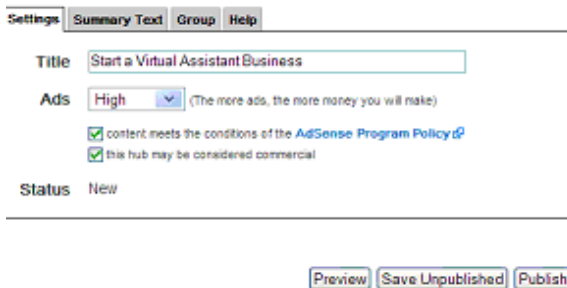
Settings Summary Text Group Help

Title Start a Virtual Assistant Business

Ads High (The more ads, the more money you will make)

content meets the conditions of the AdSense Program Policy

this hub may be considered commercial

Status New

Preview Save Unpublished Publish